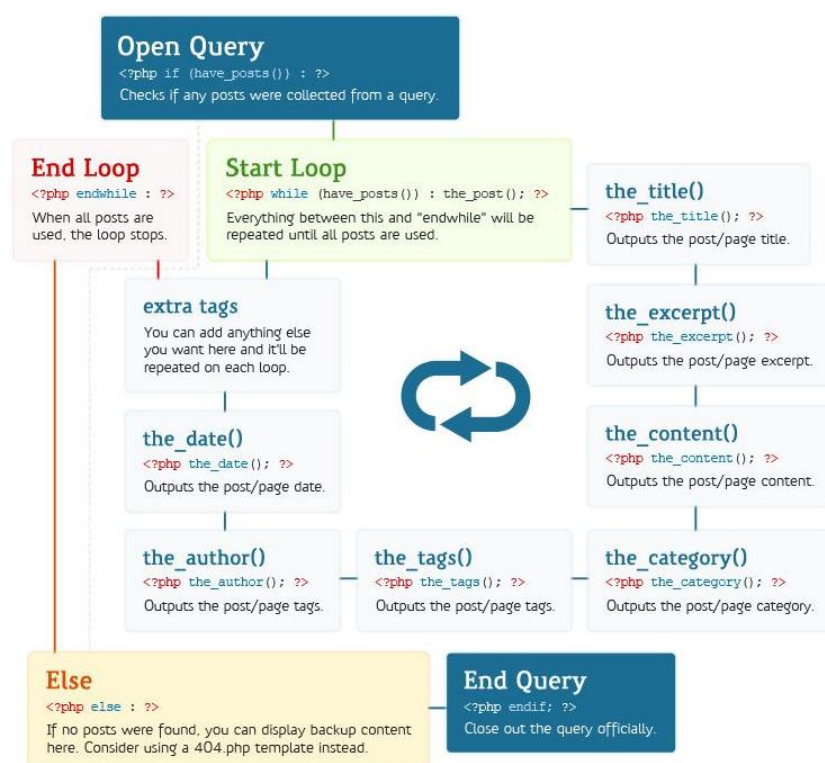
Open Query
<?php if (have_posts()) : ?>
Checks if any posts were collected from a query.

End Loop
<?php endwhile : ?>
When all posts are used, the loop stops.

Start Loop
<?php while (have_posts()) : the_post(); ?>
Everything between this and "endwhile" will be repeated until all posts are used.

the_title()
<?php the_title(); ?>
Outputs the post/page title.

extra tags
You can add anything else you want here and it'll be repeated on each loop.

the_excerpt()
<?php the_excerpt(); ?>
Outputs the post/page excerpt.

the_date()
<?php the_date(); ?>
Outputs the post/page date.

the_content()
<?php the_content(); ?>
Outputs the post/page content.

the_author()
<?php the_author(); ?>
Outputs the post/page tags.

the_tags()
<?php the_tags(); ?>
Outputs the post/page tags.

the_category()
<?php the_category(); ?>
Outputs the post/page category.

Else
<?php else : ?>
If no posts were found, you can display backup content here. Consider using a 404.php template instead.

End Query
<?php endif; ?>
Close out the query officially.